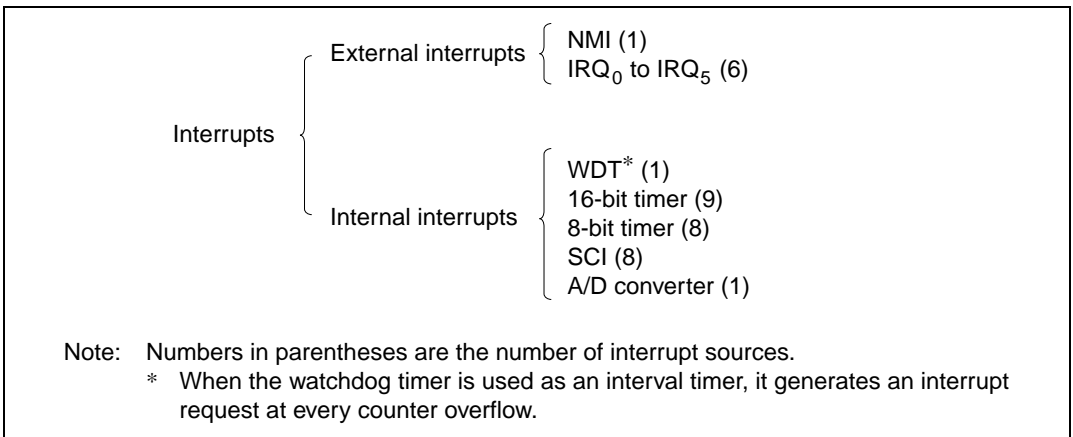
Interrupts

External interrupts

NMI (1)
IRQ$_0$ to IRQ$_5$ (6)

Internal interrupts

WDT* (1)
16-bit timer (9)
8-bit timer (8)
SCI (8)
A/D converter (1)

Note: Numbers in parentheses are the number of interrupt sources.
* When the watchdog timer is used as an interval timer, it generates an interrupt request at every counter overflow.